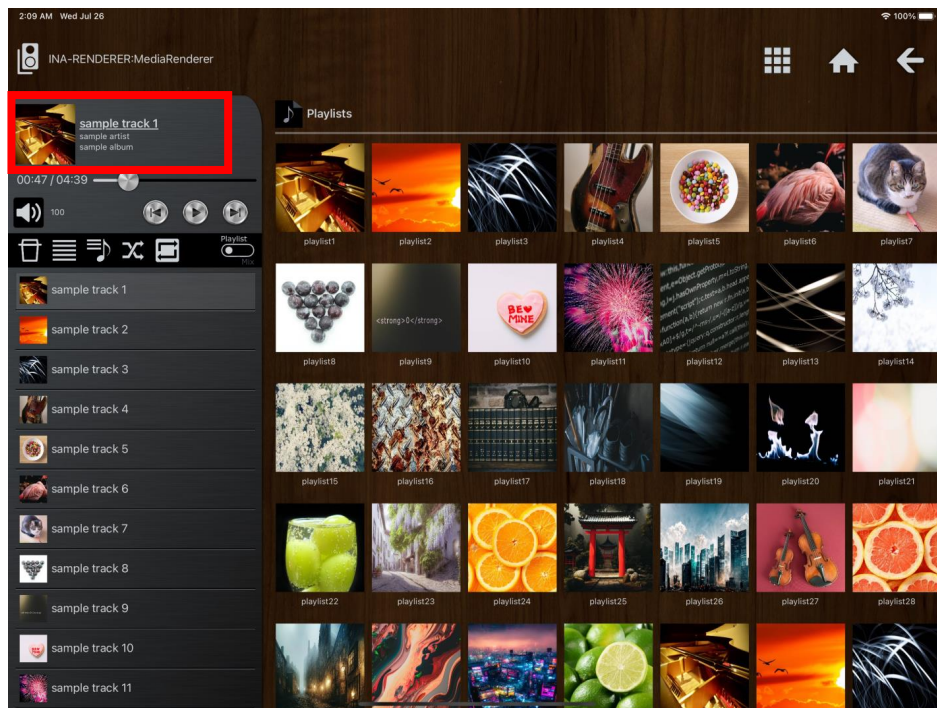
2:09 AM Wed Jul 26

100%

INA-RENDERER:MediaRenderer

sample track 1
sample artist
sample album

00:47 / 04:39

100

Playlist
Mix

sample track 1
sample track 2
sample track 3
sample track 4
sample track 5
sample track 6
sample track 7
sample track 8
sample track 9
sample track 10
sample track 11

Playlists

playlist1
playlist2
playlist3
playlist4
playlist5
playlist6
playlist7
<strong>0</strong>
BE MINE
playlist8
playlist9
playlist10
playlist11
playlist12
playlist13
playlist14
playlist15
playlist16
playlist17
playlist18
playlist19
playlist20
playlist21
playlist22
playlist23
playlist24
playlist25
playlist26
playlist27
playlist28